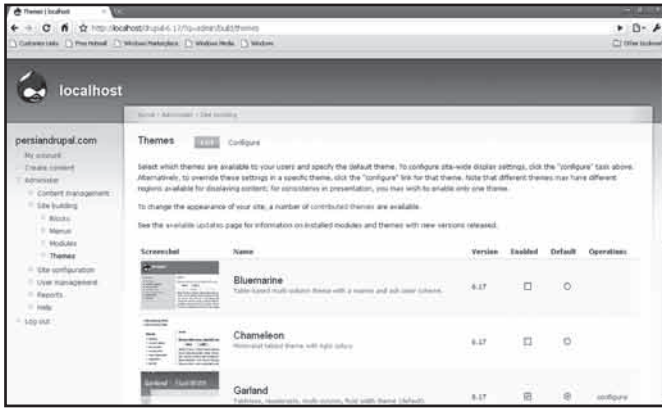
Themes | localhost

http://localhost/drupal-6.17/?q=admin/build/themes

Customize Links | Free Hotmail | Windows Marketplace | Windows Media | Windows

Other bookmarks

localhost

Home › Administer › Site building

persiandrupal.com

My account
Create content
Administer
Content management
Site building
Blocks
Menus
Modules
Themes
Site configuration
User management
Reports
Help
Log out

Themes

List Configure

Select which themes are available to your users and specify the default theme. To configure site-wide display settings, click the "configure" task above. Alternatively, to override these settings in a specific theme, click the "configure" link for that theme. Note that different themes may have different regions available for displaying content; for consistency in presentation, you may wish to enable only one theme.

To change the appearance of your site, a number of contributed themes are available.

See the available updates page for information on installed modules and themes with new versions released.

| Screenshot | Name | Version | Enabled | Default | Operations |
|---|---|---|---|---|---|
| | Bluemarine<br>Table-based multi-column theme with a marine and ash color scheme. | 6.17 | ☐ | ○ | |
| | Chameleon<br>Minimalist tabled theme with light colors. | 6.17 | ☐ | ○ | |
| Garland | Garland<br>Tableless, recolorable, multi-column, fluid width theme (default). | 6.17 | ☑ | ◉ | configure |